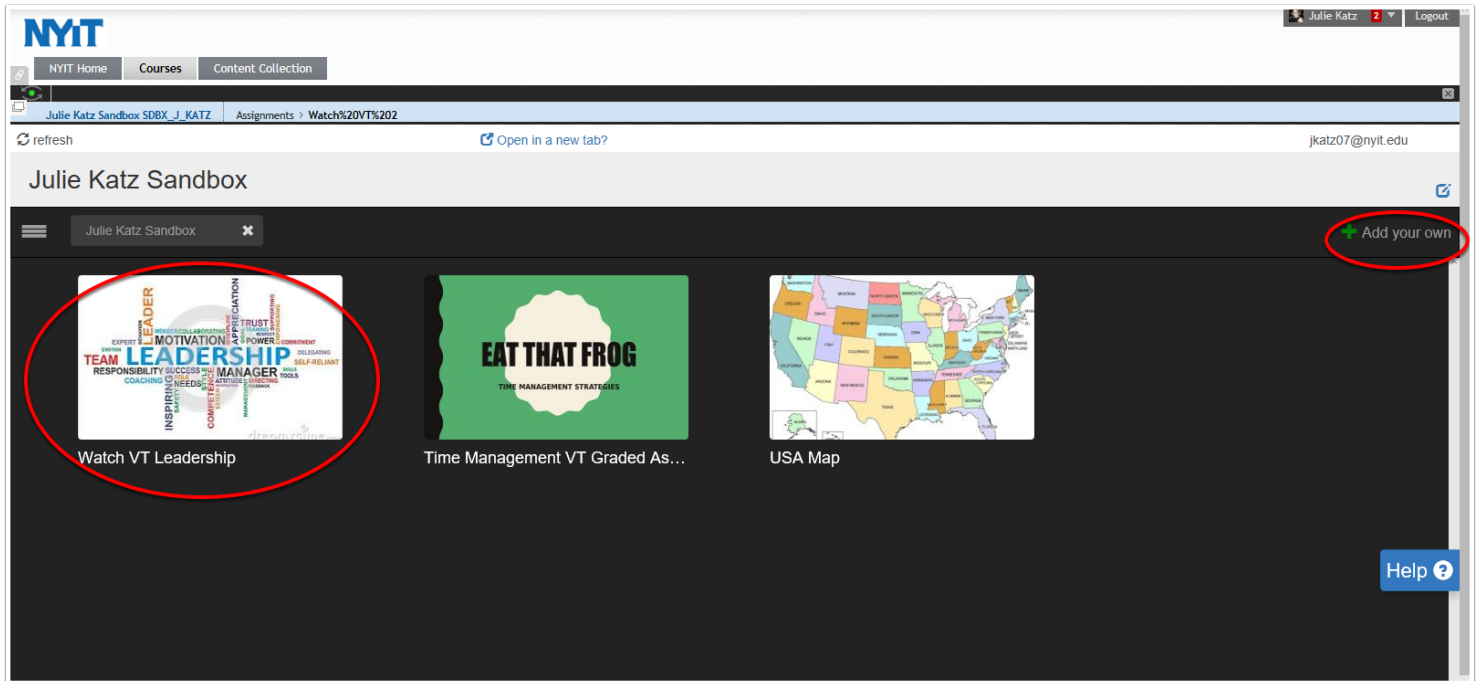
NYIT

Julie Katz 2 Logout

NYIT Home Courses Content Collection

Julie Katz Sandbox SDBX_J_KATZ Assignments > Watch%20VT%202

refresh

Open in a new tab?

jkatz07@nyit.edu

Julie Katz Sandbox

Julie Katz Sandbox

Add your own

LEADER APPRECIATION TRUST EXPERT MOTIVATION POWER COMMITMENT TEAM LEADERSHIP DELEGATING SELF-RELIANT RESPONSIBILITY SUCCESS MANAGER TOOLS COACHING NEEDS INSPIRING COMPETENCE

Watch VT Leadership

EAT THAT FROG

TIME MANAGEMENT STRATEGIES

Time Management VT Graded As...

USA Map

Help